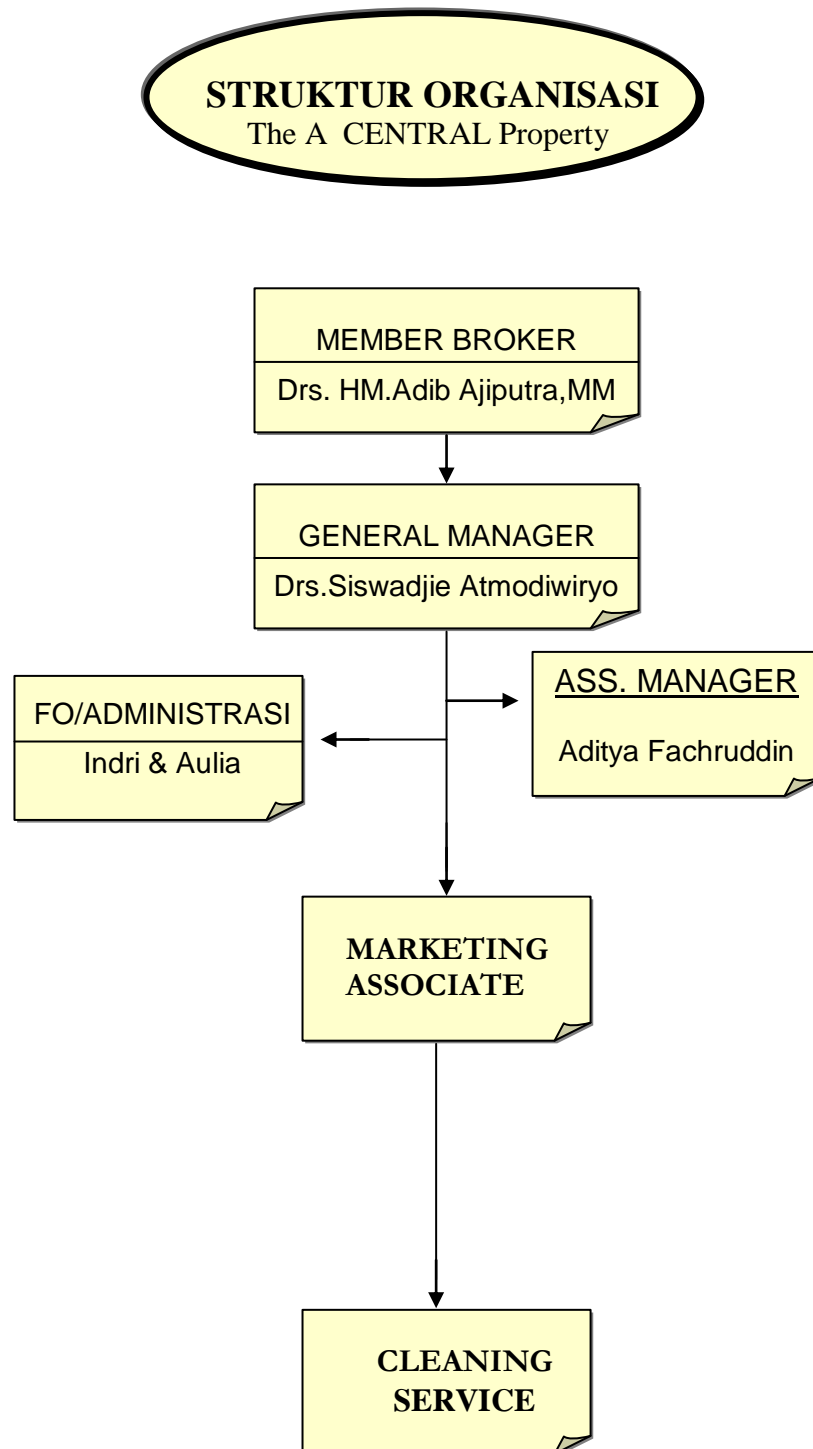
STRUKTUR ORGANISASI
The A CENTRAL Property

MEMBER BROKER
Drs. HM.Adib Ajiputra,MM

GENERAL MANAGER
Drs.Siswadjie Atmodiwiryo

FO/ADMINISTRASI
Indri & Aulia

ASS. MANAGER
Aditya Fachruddin

MARKETING ASSOCIATE

CLEANING SERVICE